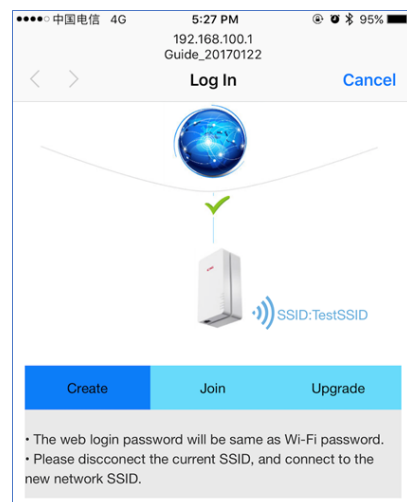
●●●●○ 中国电信 4G 5:27 PM 95%

192.168.100.1
Guide_20170122

< > Log In Cancel

SSID:TestSSID

Create Join Upgrade

• The web login password will be same as Wi-Fi password.
• Please discconect the current SSID, and connect to the new network SSID.